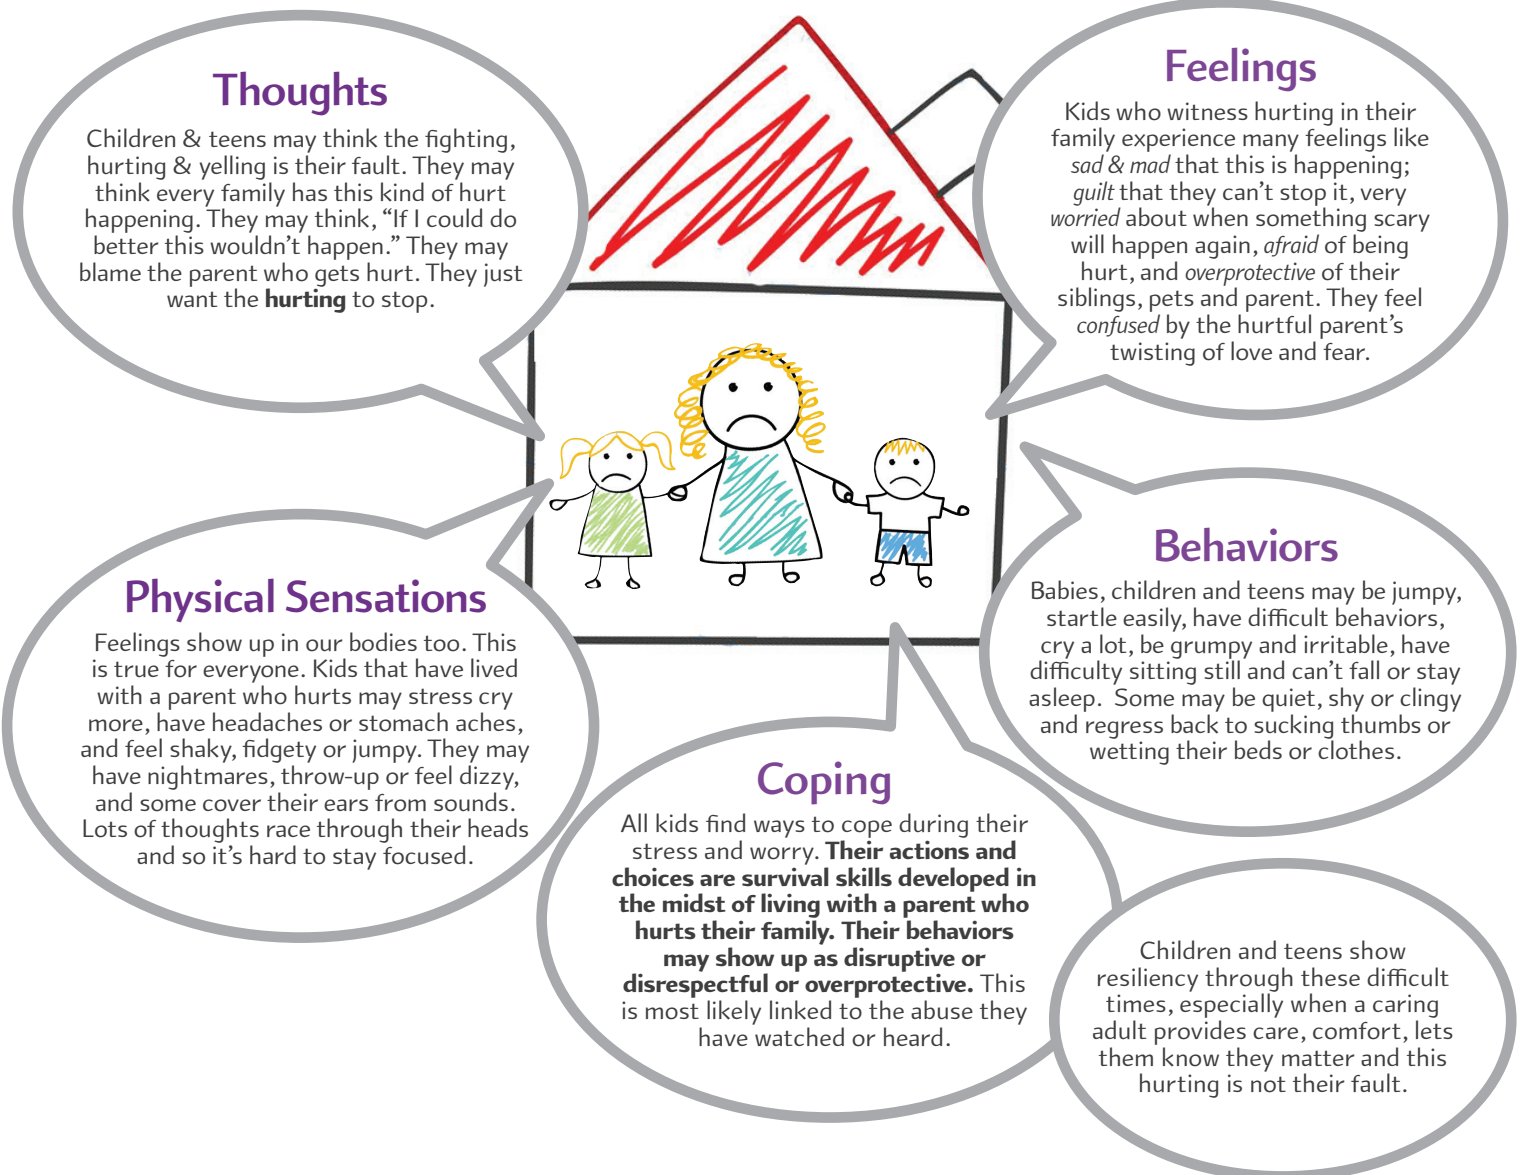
Thoughts

Children & teens may think the fighting, hurting & yelling is their fault. They may think every family has this kind of hurt happening. They may think, “If I could do better this wouldn’t happen.” They may blame the parent who gets hurt. They just want the **hurting** to stop.

Feelings

Kids who witness hurting in their family experience many feelings like *sad & mad* that this is happening; *guilt* that they can’t stop it, very *worried* about when something scary will happen again, *afraid* of being hurt, and *overprotective* of their siblings, pets and parent. They feel *confused* by the hurtful parent’s twisting of love and fear.

Physical Sensations

Feelings show up in our bodies too. This is true for everyone. Kids that have lived with a parent who hurts may stress cry more, have headaches or stomach aches, and feel shaky, fidgety or jumpy. They may have nightmares, throw-up or feel dizzy, and some cover their ears from sounds. Lots of thoughts race through their heads and so it’s hard to stay focused.

Behaviors

Babies, children and teens may be jumpy, startle easily, have difficult behaviors, cry a lot, be grumpy and irritable, have difficulty sitting still and can’t fall or stay asleep. Some may be quiet, shy or clingy and regress back to sucking thumbs or wetting their beds or clothes.

Coping

All kids find ways to cope during their stress and worry. **Their actions and choices are survival skills developed in the midst of living with a parent who hurts their family. Their behaviors may show up as disruptive or disrespectful or overprotective.** This is most likely linked to the abuse they have watched or heard.

Children and teens show resiliency through these difficult times, especially when a caring adult provides care, comfort, lets them know they matter and this hurting is not their fault.